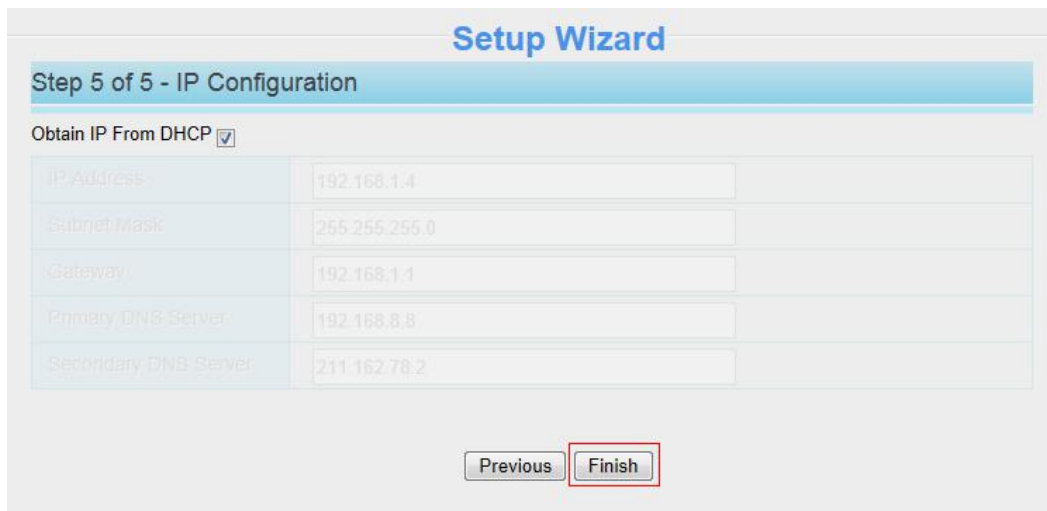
Setup Wizard

Step 5 of 5 - IP Configuration

Obtain IP From DHCP

| | |
|---|---|
| IP Address | 192.168.1.4 |
| Subnet Mask | 255.255.255.0 |
| Gateway | 192.168.1.1 |
| Primary DNS Server | 192.168.8.8 |
| Secondary DNS Server | 211.162.78.2 |

Previous Finish